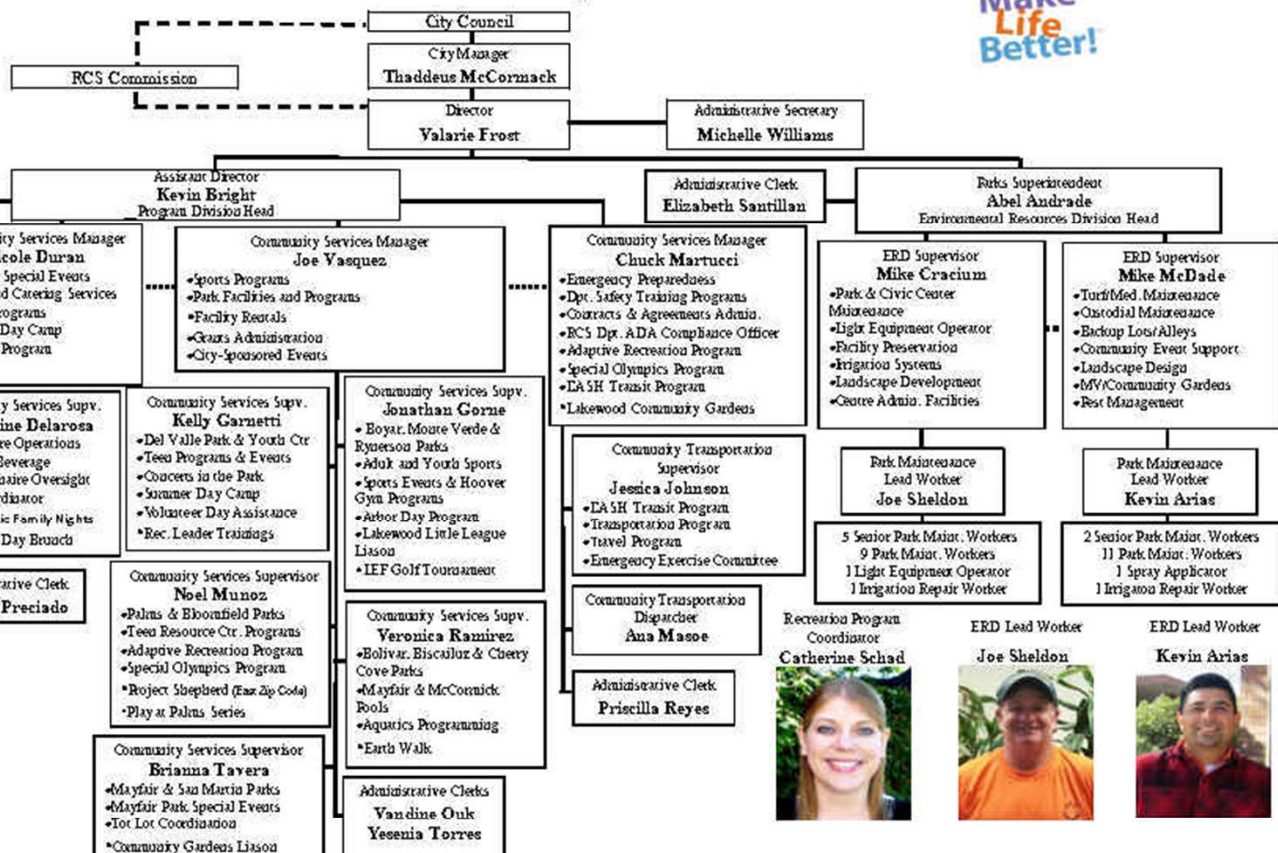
Make Life Better!

City Council

City Manager
Thaddeus McCormack

RCS Commission

Director
Valarie Frost

Administrative Secretary
Michelle Williams

Assistant Director
Kevin Bright
Program Division Head

Administrative Clerk
Elizabeth Santillan

Parks Superintendent
Abel Andrade
Environmental Resources Division Head

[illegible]ty Services Manager
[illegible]icole Duran
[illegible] Special Events
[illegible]d Catering Services
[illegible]rograms
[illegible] Day Camp
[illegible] Program

Community Services Manager
Joe Vasquez
•Sports Programs
•Park Facilities and Programs
•Facility Rentals
•Grants Administration
•City-Sponsored Events

Community Services Manager
Chuck Martucci
•Emergency Preparedness
•Dpt. Safety Training Programs
•Contracts & Agreements Admin.
•RCS Dpt. ADA Compliance Officer
•Adaptive Recreation Program
•Special Olympics Program
•DASH Transit Program
•Lakewood Community Gardens

ERD Supervisor
Mike Cracium
•Park & Civic Center Maintenance
•Light Equipment Operator
•Facility Preservation
•Irrigation Systems
•Landscape Development
•Centre Admin. Facilities

ERD Supervisor
Mike McDade
•Turf/Med. Maintenance
•Custodial Maintenance
•Backup Lots/Alleys
•Community Event Support
•Landscape Design
•MV/Community Gardens
•Pest Management

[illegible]ty Services Supv.
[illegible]ine Delarosa
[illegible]re Operations
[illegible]everage
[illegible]naire Oversight
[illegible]dinator
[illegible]ic Family Nights
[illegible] Day Brunch

Community Services Supv.
Kelly Garnetti
•Del Valle Park & Youth Ctr
•Teen Programs & Events
•Concerts in the Park
•Summer Day Camp
•Volunteer Day Assistance
•Rec. Leader Trainings

Community Services Supv.
Jonathan Gorne
•Boyar, Monte Verde & Rynerson Parks
•Adult and Youth Sports
•Sports Events & Hoover Gym Programs
•Arbor Day Program
•Lakewood Little League Liason
•IEF Golf Tournament

Community Transportation Supervisor
Jessica Johnson
•DASH Transit Program
•Transportation Program
•Travel Program
•Emergency Exercise Committee

Park Maintenance Lead Worker
Joe Sheldon

Park Maintenance Lead Worker
Kevin Arias

5 Senior Park Maint. Workers
9 Park Maint. Workers
1 Light Equipment Operator
1 Irrigation Repair Worker

2 Senior Park Maint. Workers
11 Park Maint. Workers
1 Spray Applicator
1 Irrigation Repair Worker

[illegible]ative Clerk
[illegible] Preciado

Community Services Supervisor
Noel Munoz
•Palms & Bloomfield Parks
•Teen Resource Ctr. Programs
•Adaptive Recreation Program
•Special Olympics Program
•Project Shepherd (East Zip Code)
•Play at Palms Series

Community Services Supv.
Veronica Ramirez
•Bolivar, Biscailuz & Cherry Cove Parks
•Mayfair & McCormick Pools
•Aquatics Programming
•Earth Walk

Community Transportation Dispatcher
Ana Masoe

Administrative Clerk
Priscilla Reyes

Recreation Program Coordinator
Catherine Schad

ERD Lead Worker
Joe Sheldon

ERD Lead Worker
Kevin Arias

Community Services Supervisor
Brianna Tavera
•Mayfair & San Martin Parks
•Mayfair Park Special Events
•Tot Lot Coordination
•Community Gardens Liason

Administrative Clerks
Vandine Ouk
Yesenia Torres